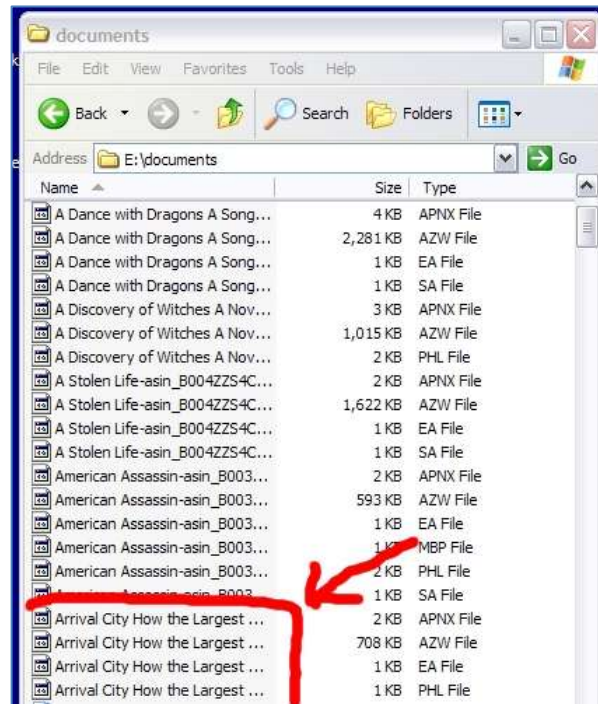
documents

File Edit View Favorites Tools Help

Back Search Folders

Address E:\documents Go

| Name | Size | Type |
|---|---|---|
| A Dance with Dragons A Song... | 4 KB | APNX File |
| A Dance with Dragons A Song... | 2,281 KB | AZW File |
| A Dance with Dragons A Song... | 1 KB | EA File |
| A Dance with Dragons A Song... | 1 KB | SA File |
| A Discovery of Witches A Nov... | 3 KB | APNX File |
| A Discovery of Witches A Nov... | 1,015 KB | AZW File |
| A Discovery of Witches A Nov... | 2 KB | PHL File |
| A Stolen Life-asin_B004ZZS4C... | 2 KB | APNX File |
| A Stolen Life-asin_B004ZZS4C... | 1,622 KB | AZW File |
| A Stolen Life-asin_B004ZZS4C... | 1 KB | EA File |
| A Stolen Life-asin_B004ZZS4C... | 1 KB | SA File |
| American Assassin-asin_B003... | 2 KB | APNX File |
| American Assassin-asin_B003... | 593 KB | AZW File |
| American Assassin-asin_B003... | 1 KB | EA File |
| American Assassin-asin_B003... | 1 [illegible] | MBP File |
| American Assassin-asin_B003... | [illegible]KB | PHL File |
| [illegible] | 1 KB | SA File |
| Arrival City How the Largest ... | 2 KB | APNX File |
| Arrival City How the Largest ... | 708 KB | AZW File |
| Arrival City How the Largest ... | 1 KB | EA File |
| Arrival City How the Largest ... | 1 KB | PHL File |